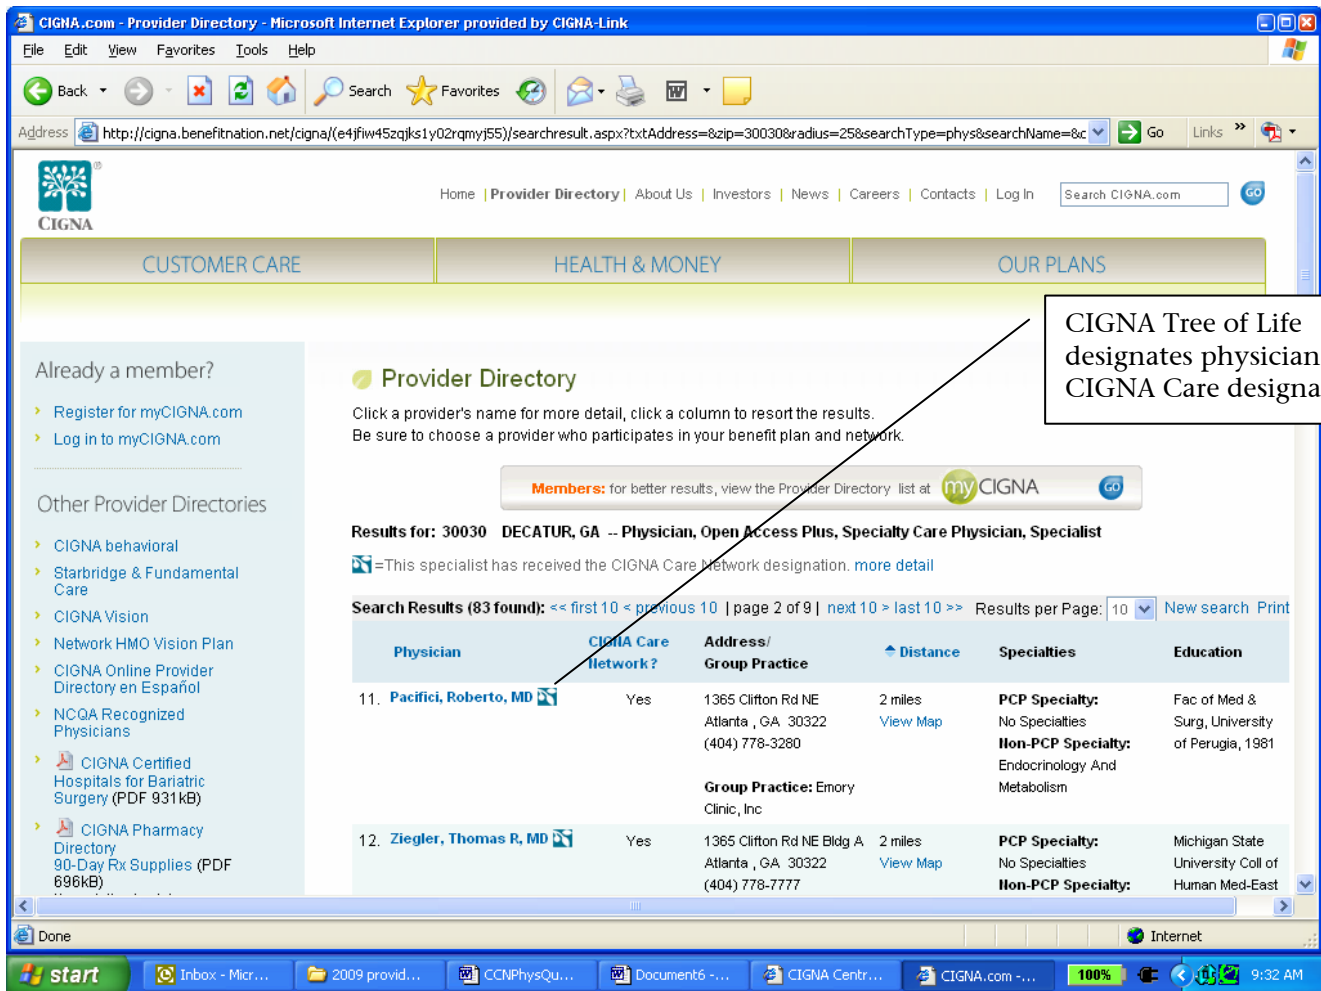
CIGNA.com - Provider Directory - Microsoft Internet Explorer provided by CIGNA-Link

File Edit View Favorites Tools Help

Back Search Favorites

Address http://cigna.benefitnation.net/cigna/(e4jfiw45zqjks1y02rqmyj55)/searchresult.aspx?txtAddress=&zip=30030&radius=25&searchType=phys&searchName=&c Go Links

CIGNA

Home | Provider Directory | About Us | Investors | News | Careers | Contacts | Log In Search CIGNA.com GO

CUSTOMER CARE HEALTH & MONEY OUR PLANS

CIGNA Tree of Life designates physician CIGNA Care designa

Already a member?

Register for myCIGNA.com
Log in to myCIGNA.com

Other Provider Directories

CIGNA behavioral
Starbridge & Fundamental Care
CIGNA Vision
Network HMO Vision Plan
CIGNA Online Provider Directory en Español
NCQA Recognized Physicians
CIGNA Certified Hospitals for Bariatric Surgery (PDF 931kB)
CIGNA Pharmacy Directory
90-Day Rx Supplies (PDF 696kB)

Provider Directory

Click a provider's name for more detail, click a column to resort the results.
Be sure to choose a provider who participates in your benefit plan and network.

Members: for better results, view the Provider Directory list at myCIGNA GO

Results for: 30030 DECATUR, GA -- Physician, Open Access Plus, Specialty Care Physician, Specialist

=This specialist has received the CIGNA Care Network designation. more detail

Search Results (83 found): << first 10 < previous 10 | page 2 of 9 | next 10 > last 10 >> Results per Page: 10 New search Print

| | Physician | CIGNA Care Network? | Address/ Group Practice | Distance | Specialties | Education |
|---|---|---|---|---|---|---|
| 11. | Pacifici, Roberto, MD | Yes | 1365 Clifton Rd NE Atlanta , GA 30322 (404) 778-3280 Group Practice: Emory Clinic, Inc | 2 miles View Map | PCP Specialty: No Specialties Non-PCP Specialty: Endocrinology And Metabolism | Fac of Med & Surg, University of Perugia, 1981 |
| 12. | Ziegler, Thomas R, MD | Yes | 1365 Clifton Rd NE Bldg A Atlanta , GA 30322 (404) 778-7777 | 2 miles View Map | PCP Specialty: No Specialties Non-PCP Specialty: | Michigan State University Coll of Human Med-East |

Done Internet

start Inbox - Micr... 2009 provid... CCNPhysQu... Document6 -... CIGNA Centr... CIGNA.com -... 100% 9:32 AM